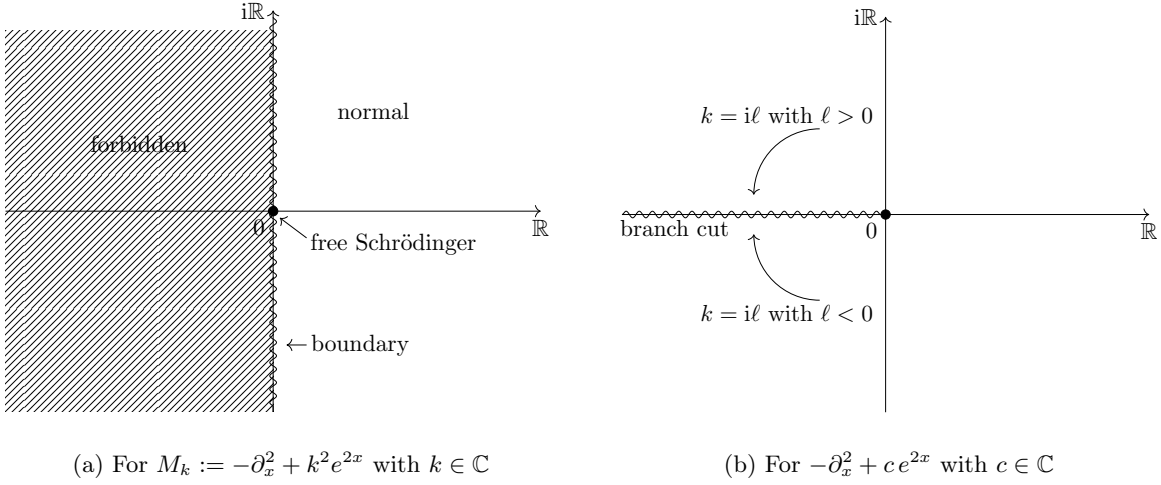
$\mathrm{i}\mathbb{R}$

forbidden

normal

0

free Schrödinger

$\mathbb{R}$

$\leftarrow$ boundary

(a) For $M_k := -\partial_x^2 + k^2 e^{2x}$ with $k \in \mathbb{C}$

$\mathrm{i}\mathbb{R}$

$k = \mathrm{i}\ell$ with $\ell > 0$

branch cut

0

$\mathbb{R}$

$k = \mathrm{i}\ell$ with $\ell < 0$

(b) For $-\partial_x^2 + c\, e^{2x}$ with $c \in \mathbb{C}$